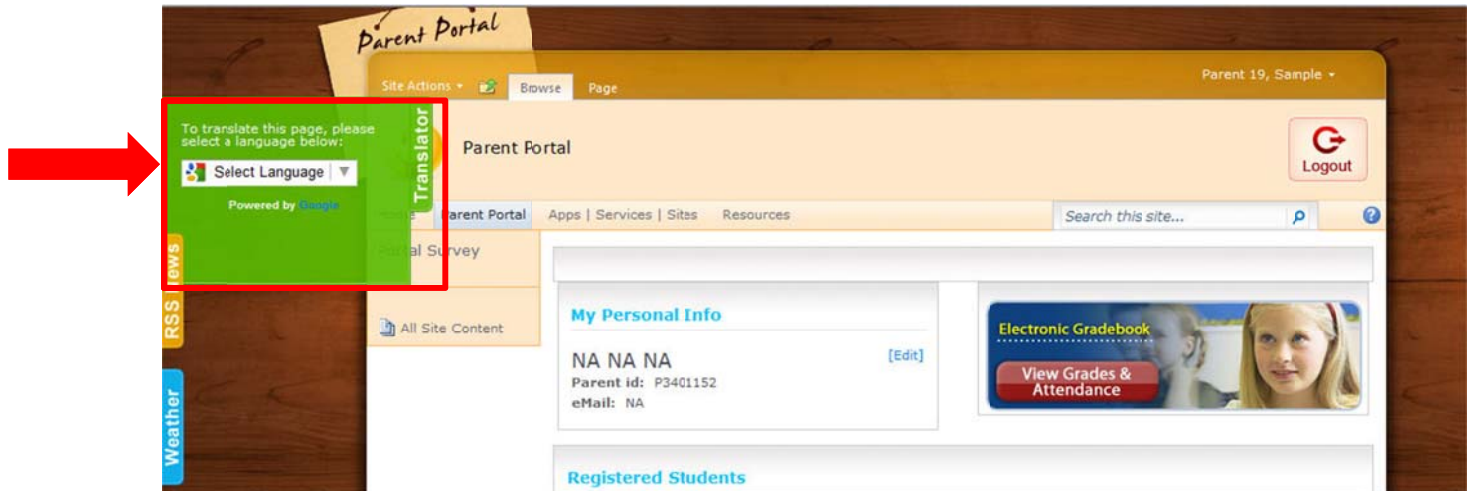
Parent Portal

Site Actions ▾ Browse Page

Parent 19, Sample ▾

To translate this page, please select a language below:

Select Language ▼

Powered by Google

Translator

Parent Portal

Logout

Home Parent Portal Apps | Services | Sites Resources

Search this site...

Portal Survey

All Site Content

My Personal Info

NA NA NA

[Edit]

Parent id: P3401152

eMail: NA

Electronic Gradebook

View Grades & Attendance

Registered Students

RSS News

Weather